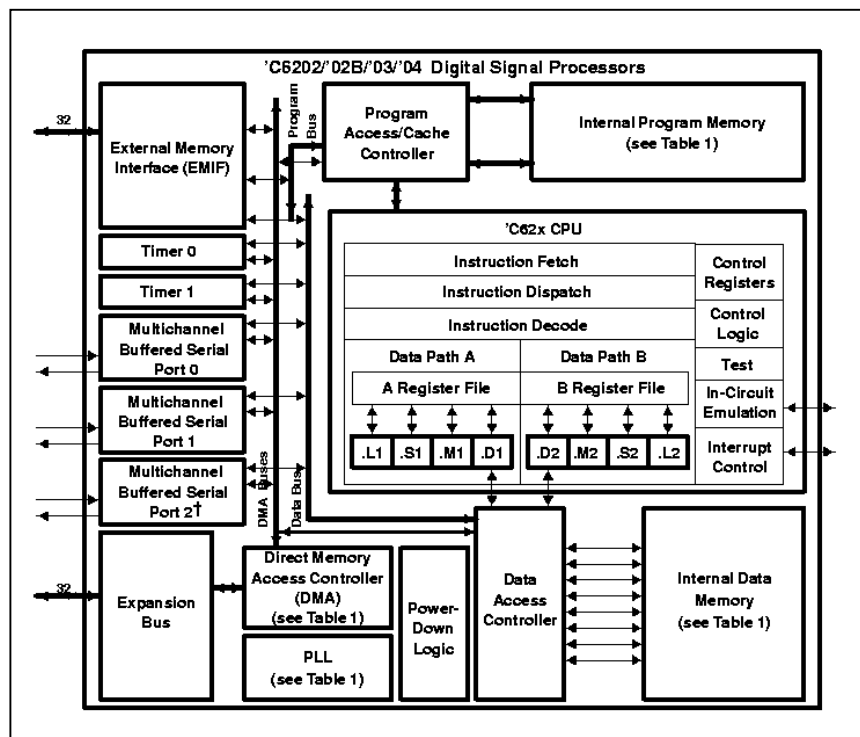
'C6202/'02B/'03/'04 Digital Signal Processors

32

External Memory Interface (EMIF)

Program Bus

Program Access/Cache Controller

Internal Program Memory (see Table 1)

Timer 0

Timer 1

Multichannel Buffered Serial Port 0

Multichannel Buffered Serial Port 1

Multichannel Buffered Serial Port 2†

'C62x CPU

Instruction Fetch

Instruction Dispatch

Instruction Decode

Control Registers

Control Logic

Test

In-Circuit Emulation

Interrupt Control

Data Path A

Data Path B

A Register File

B Register File

.L1 .S1 .M1 .D1

.D2 .M2 .S2 .L2

DMA Buses

Data Bus

32

Expansion Bus

Direct Memory Access Controller (DMA) (see Table 1)

PLL (see Table 1)

Power-Down Logic

Data Access Controller

Internal Data Memory (see Table 1)